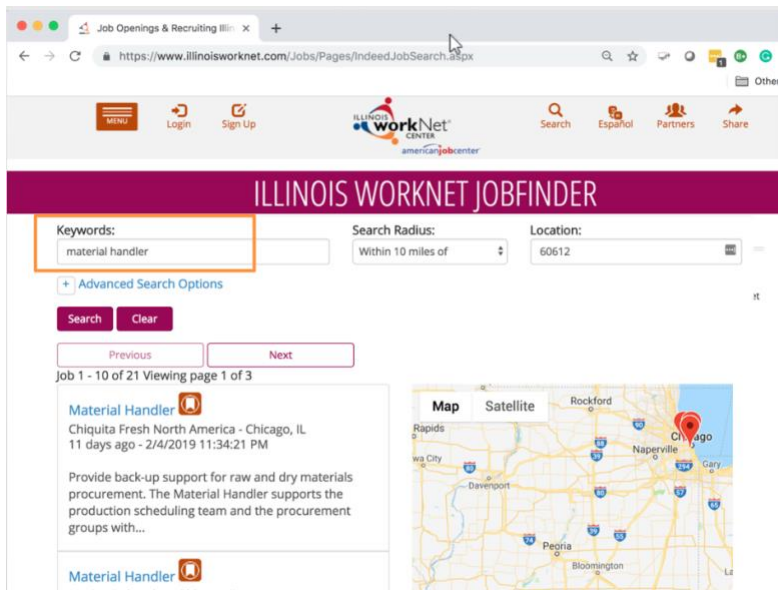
Job Openings & Recruiting Illin ×
+
https://www.illinoisworknet.com/Jobs/Pages/IndeedJobSearch.aspx
Other

MENU
Login
Sign Up
ILLINOIS workNet CENTER
americanjobcenter
Search
Español
Partners
Share

ILLINOIS WORKNET JOBFINDER

Keywords:
material handler
Search Radius:
Within 10 miles of
Location:
60612

+ Advanced Search Options

Search
Clear

Previous
Next
Job 1 - 10 of 21 Viewing page 1 of 3

Material Handler
Chiquita Fresh North America - Chicago, IL
11 days ago - 2/4/2019 11:34:21 PM

Provide back-up support for raw and dry materials procurement. The Material Handler supports the production scheduling team and the procurement groups with...

Material Handler

Map
Satellite
Rockford
Rapids
Chicago
Naperville
Gary
Iowa City
Davenport
Peoria
Bloomington
90
80
39
294
57
65
74
55
88